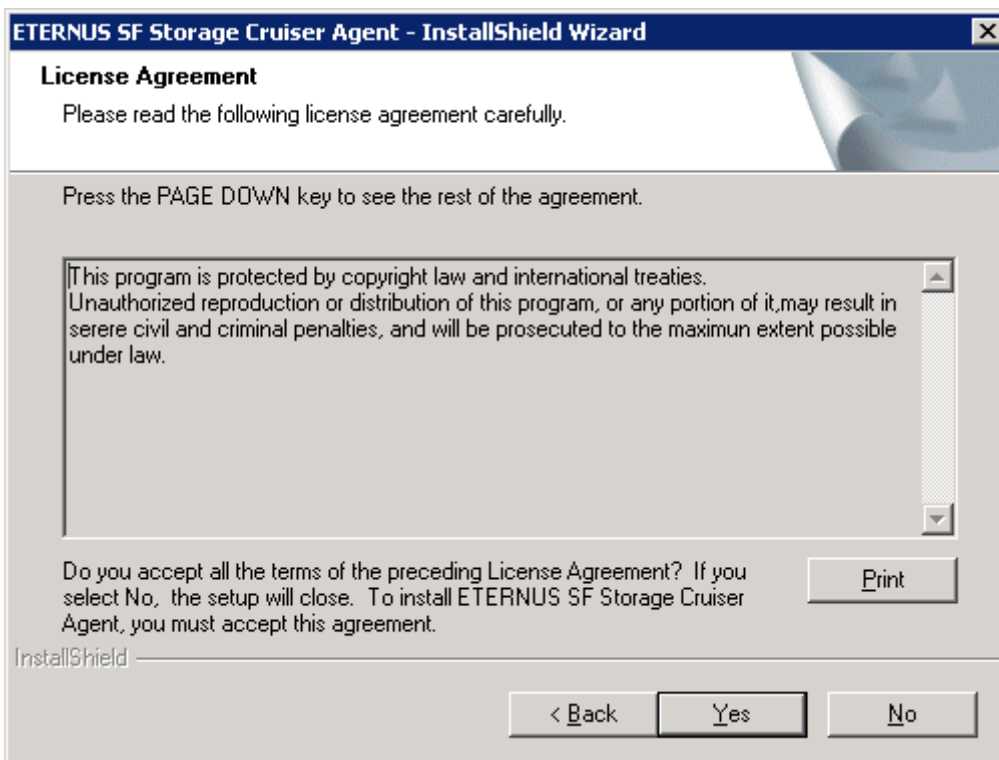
ETERNUS SF Storage Cruiser Agent - InstallShield Wizard

License Agreement

Please read the following license agreement carefully.

Press the PAGE DOWN key to see the rest of the agreement.

This program is protected by copyright law and international treaties.
Unauthorized reproduction or distribution of this program, or any portion of it,may result in serere civil and criminal penalties, and will be prosecuted to the maximun extent possible under law.

Do you accept all the terms of the preceding License Agreement? If you select No, the setup will close. To install ETERNUS SF Storage Cruiser Agent, you must accept this agreement.

Print

InstallShield

< Back

Yes

No